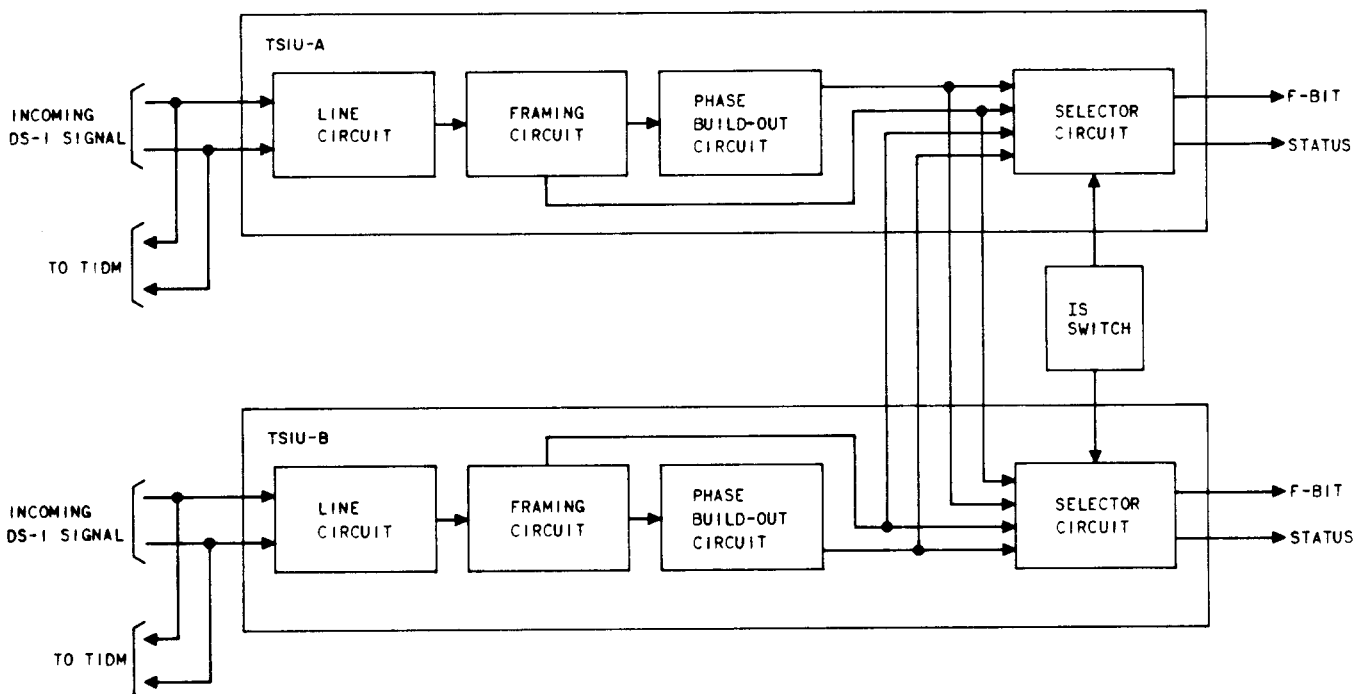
TSIU-A

INCOMING DS-1 SIGNAL

LINE CIRCUIT

FRAMING CIRCUIT

PHASE BUILD-OUT CIRCUIT

SELECTOR CIRCUIT

F-BIT

STATUS

TO TIDM

IS SWITCH

TSIU-B

INCOMING DS-1 SIGNAL

LINE CIRCUIT

FRAMING CIRCUIT

PHASE BUILD-OUT CIRCUIT

SELECTOR CIRCUIT

F-BIT

STATUS

TO TIDM